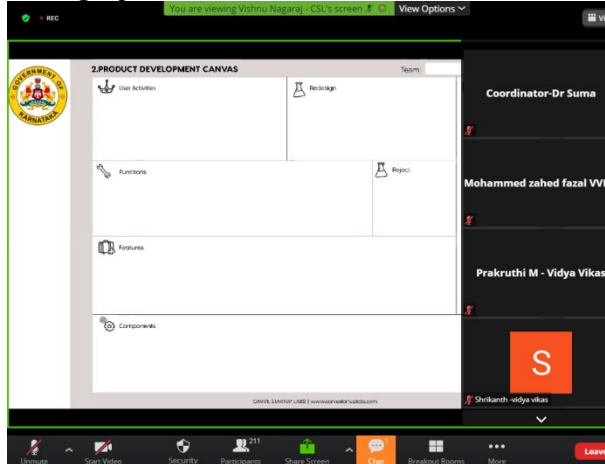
REC

You are viewing Vishnu Nagaraj - CSL's screen

View Options

GOVERNMENT OF KARNATAKA

2.PRODUCT DEVELOPMENT CANVAS

Team

User Activities

Redesign

Functions

Reject

Features

Components

CANVIL STARTUP LABS | www.canvilstartuplabs.com

Coordinator-Dr Suma

Mohammed zahed fazal VVI

Prakruthi M - Vidya Vikas

S

Shrikanth -vidya vikas

Unmute

Start Video

Security

211

Participants

Share Screen

Chat

Breakout Rooms

More

Leav